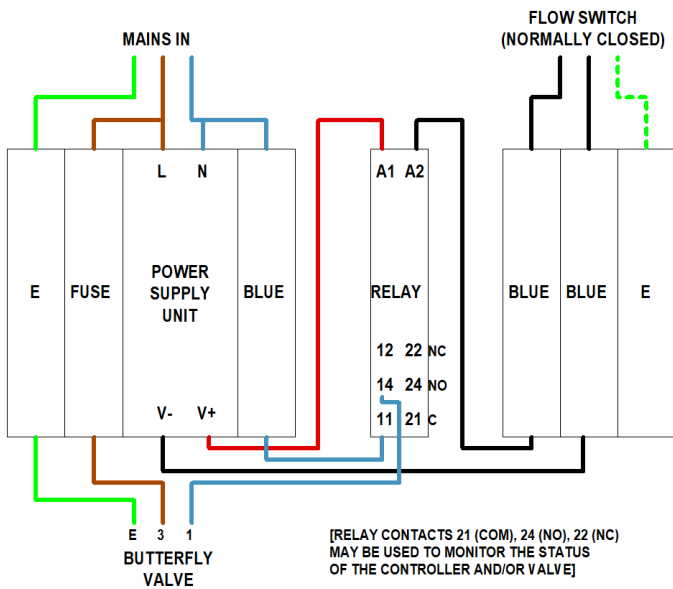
MAINS IN

FLOW SWITCH
(NORMALLY CLOSED)

L N

A1 A2

E

FUSE

POWER SUPPLY UNIT

BLUE

RELAY

BLUE

BLUE

E

12 22 NC

14 24 NO

11 21 C

V- V+

E 3 1

BUTTERFLY VALVE

[RELAY CONTACTS 21 (COM), 24 (NO), 22 (NC) MAY BE USED TO MONITOR THE STATUS OF THE CONTROLLER AND/OR VALVE]